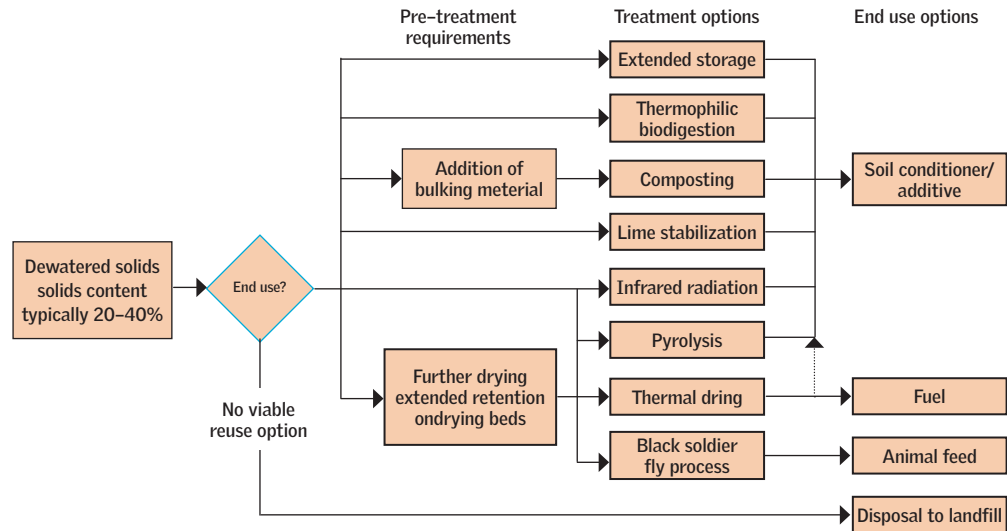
Pre–treatment requirements

Treatment options

End use options

Extended storage

Thermophilic biodigestion

Addition of bulking meterial

Composting

Soil conditioner/ additive

Lime stabilization

Dewatered solids solids content typically 20–40%

End use?

Infrared radiation

Pyrolysis

Further drying extended retention ondrying beds

Thermal dring

Fuel

No viable reuse option

Black soldier fly process

Animal feed

Disposal to landfill